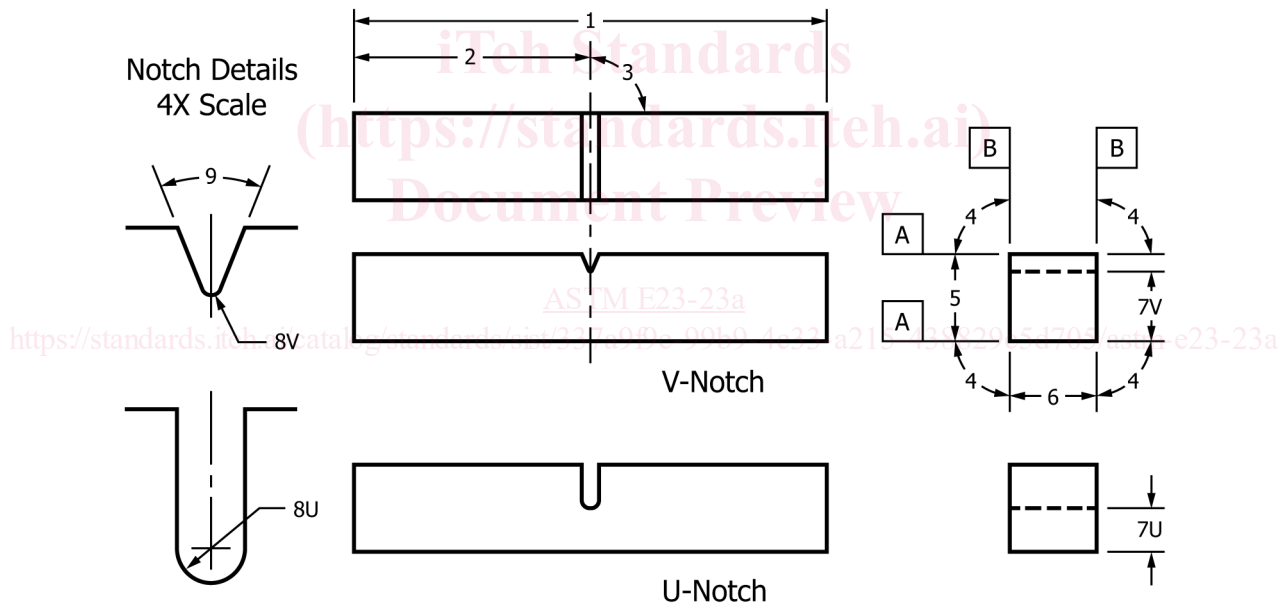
iTeh Standards
(https://standards.iteh.ai)
Document Preview

Notch Details
4X Scale

1
2
3
9
B
B
4
4
A
A
5
7V
8V
4
4
6
V-Notch
8U
7U
U-Notch

ASTM E23-23a
https://standards.iteh.ai/catalog/standards/sist/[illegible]-astm-e23-23a